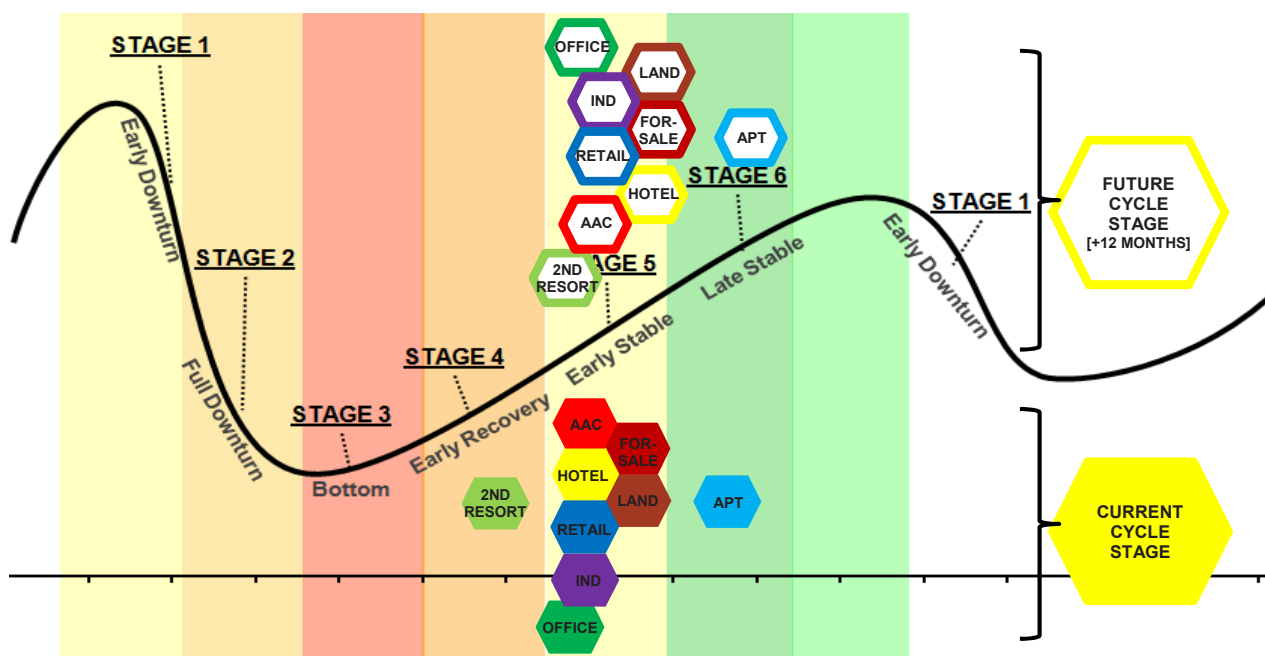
STAGE 1

Early Downturn

STAGE 2

Full Downturn

STAGE 3

Bottom

STAGE 4

Early Recovery

OFFICE

LAND

IND

FOR-SALE

RETAIL

APT

HOTEL

STAGE 6

AAC

2ND RESORT

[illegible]AGE 5

Early Stable

Late Stable

STAGE 1

Early Downturn

FUTURE CYCLE STAGE [+12 MONTHS]

AAC

FOR-SALE

HOTEL

LAND

2ND RESORT

APT

RETAIL

IND

OFFICE

CURRENT CYCLE STAGE